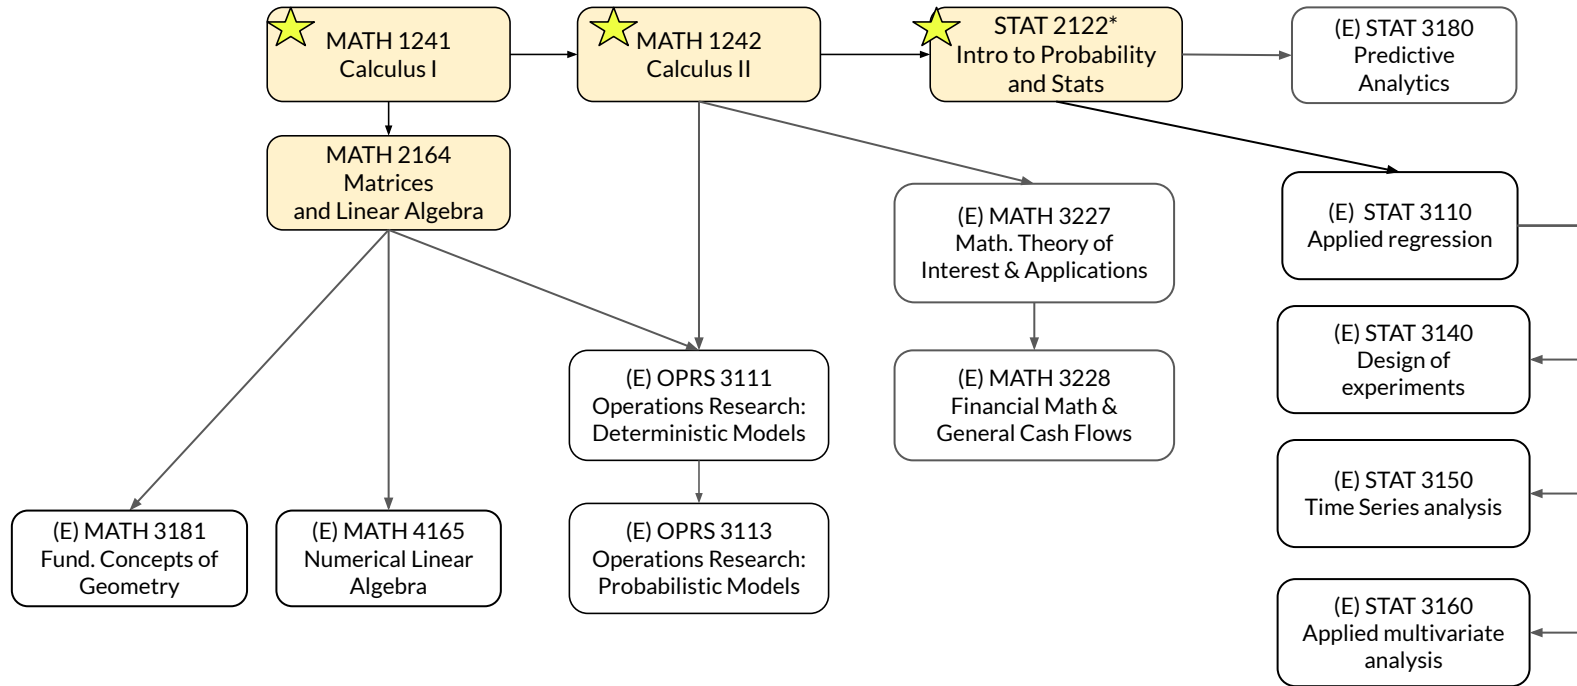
MATH 1241
Calculus I

MATH 1242
Calculus II

STAT 2122*
Intro to Probability and Stats

(E) STAT 3180
Predictive Analytics

MATH 2164
Matrices and Linear Algebra

(E) MATH 3227
Math. Theory of Interest & Applications

(E) STAT 3110
Applied regression

(E) STAT 3140
Design of experiments

(E) OPRS 3111
Operations Research: Deterministic Models

(E) MATH 3228
Financial Math & General Cash Flows

(E) STAT 3150
Time Series analysis

(E) MATH 3181
Fund. Concepts of Geometry

(E) MATH 4165
Numerical Linear Algebra

(E) OPRS 3113
Operations Research: Probabilistic Models

(E) STAT 3160
Applied multivariate analysis